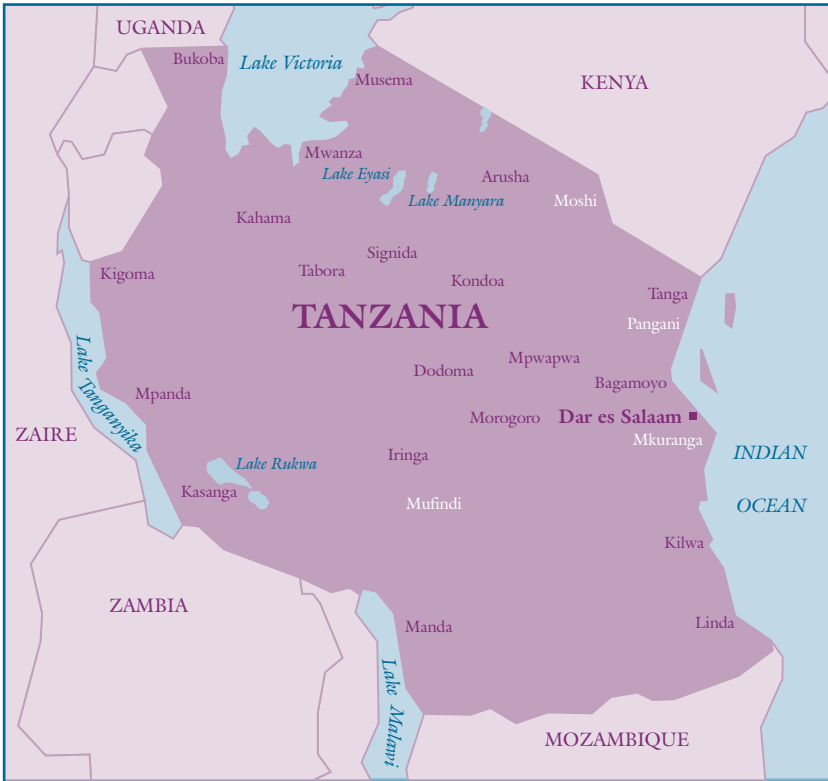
UGANDA

Bukoba

Lake Victoria

Musema

KENYA

Mwanza

Lake Eyasi

Arusha

Lake Manyara

Moshi

Kahama

Signida

Tabora

Kigoma

Kondoa

Tanga

TANZANIA

Pangani

Lake Tanganyika

Dodoma

Mpwapwa

Bagamoyo

Mpanda

Morogoro

Dar es Salaam

ZAIRE

Mkuranga

INDIAN OCEAN

Lake Rukwa

Iringa

Kasanga

Mufindi

Kilwa

ZAMBIA

Manda

Linda

Lake Malawi

MOZAMBIQUE